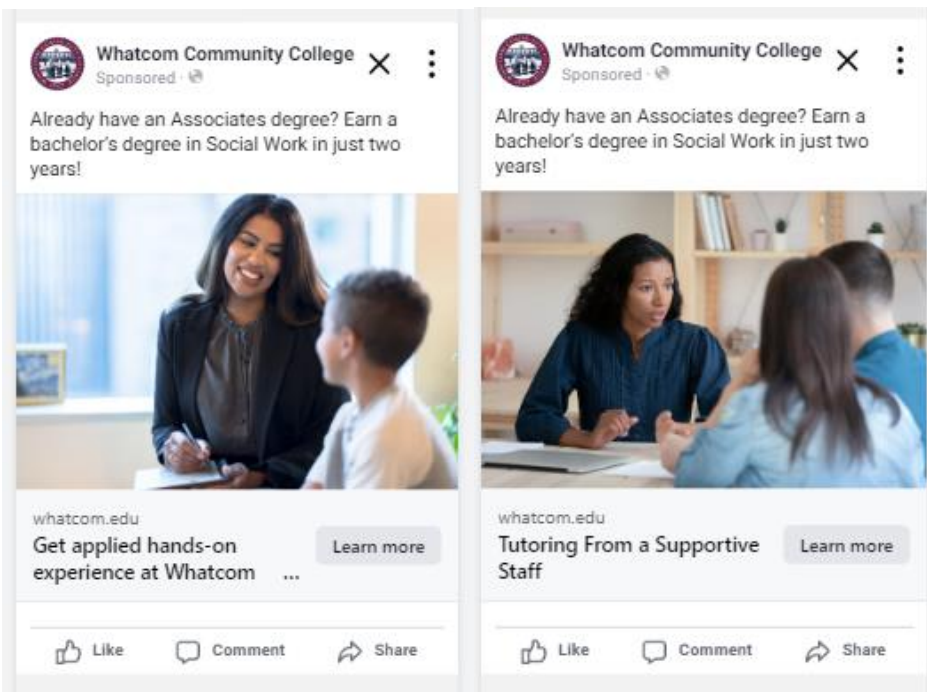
Whatcom Community College
Sponsored ·

Already have an Associates degree? Earn a bachelor's degree in Social Work in just two years!

whatcom.edu
Get applied hands-on experience at Whatcom ...
Learn more

Like Comment Share

Whatcom Community College
Sponsored ·

Already have an Associates degree? Earn a bachelor's degree in Social Work in just two years!

whatcom.edu
Tutoring From a Supportive Staff
Learn more

Like Comment Share